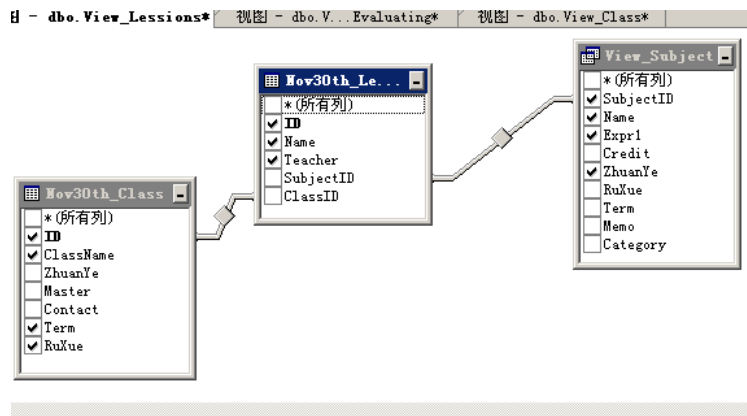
图 - dbo.View_Lessions* 视图 - dbo.V...Evaluating* 视图 - dbo.View_Class*

Nov30th_Le...
*(所有列)
ID
Name
Teacher
SubjectID
ClassID

View_Subject
*(所有列)
SubjectID
Name
Expr1
Credit
ZhuanYe
RuXue
Term
Memo
Category

Nov30th_Class
*(所有列)
ID
ClassName
ZhuanYe
Master
Contact
Term
RuXue